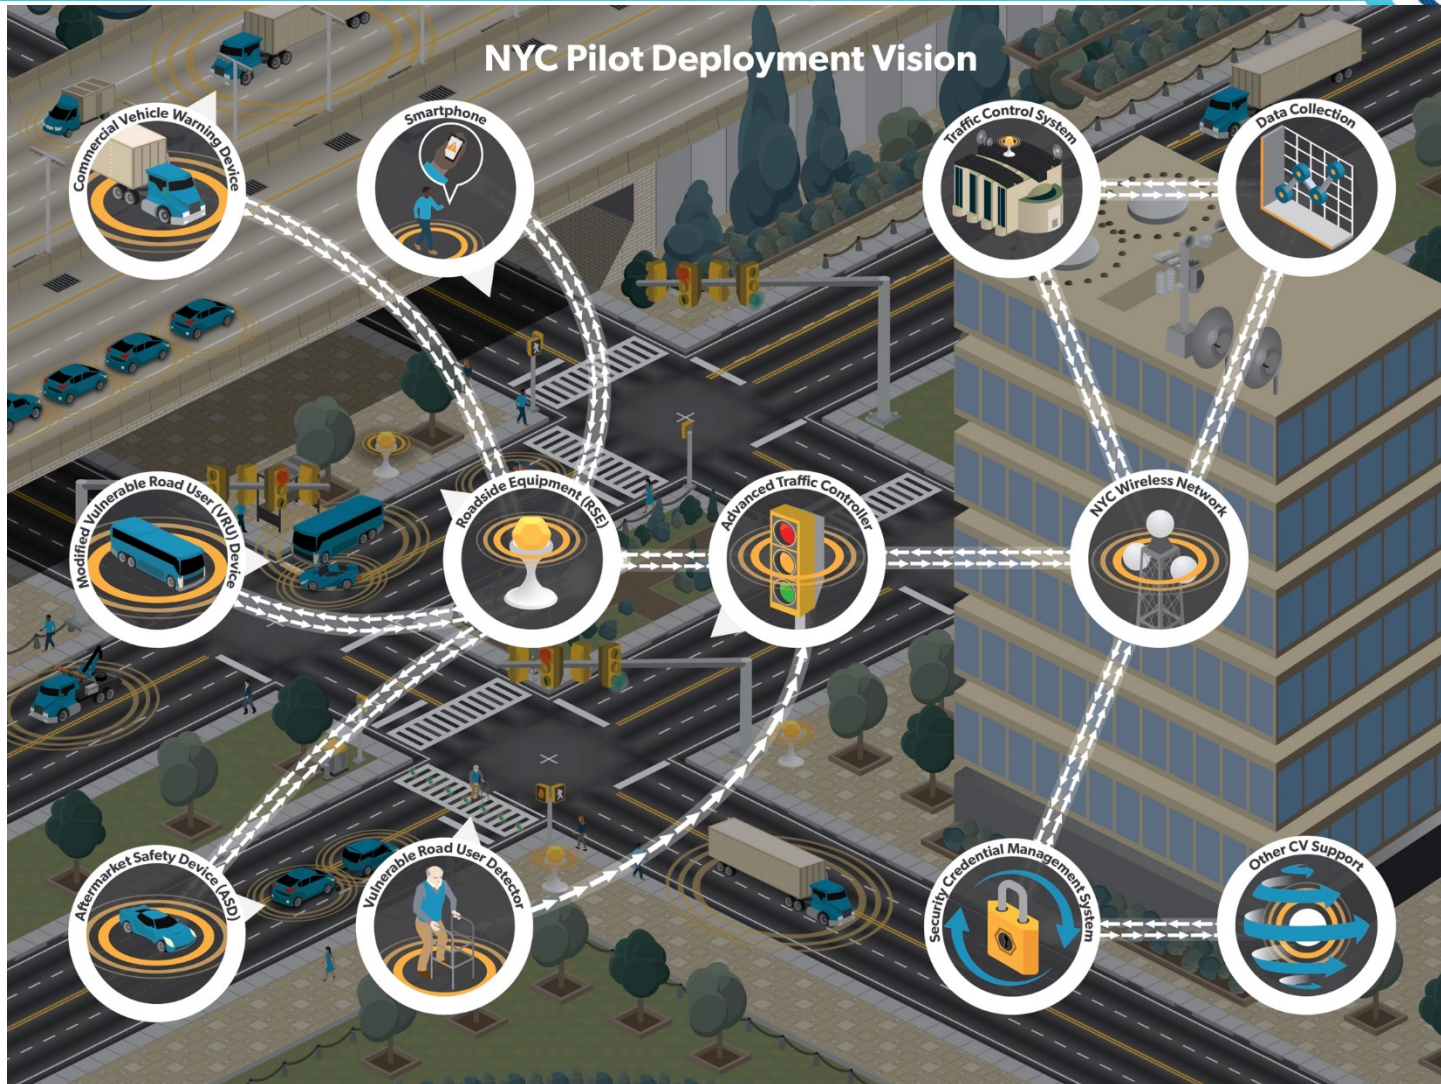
NYC Pilot Deployment Vision

Commercial Vehicle Warning Device

Smartphone

Traffic Control System

Data Collection

Modified Vulnerable Road User (VRU) Device

Roadside Equipment (RSE)

Advanced Traffic Controller

NYC Wireless Network

Aftermarket Safety Device (ASD)

Vulnerable Road User Detector

Security Credential Management System

Other CV Support